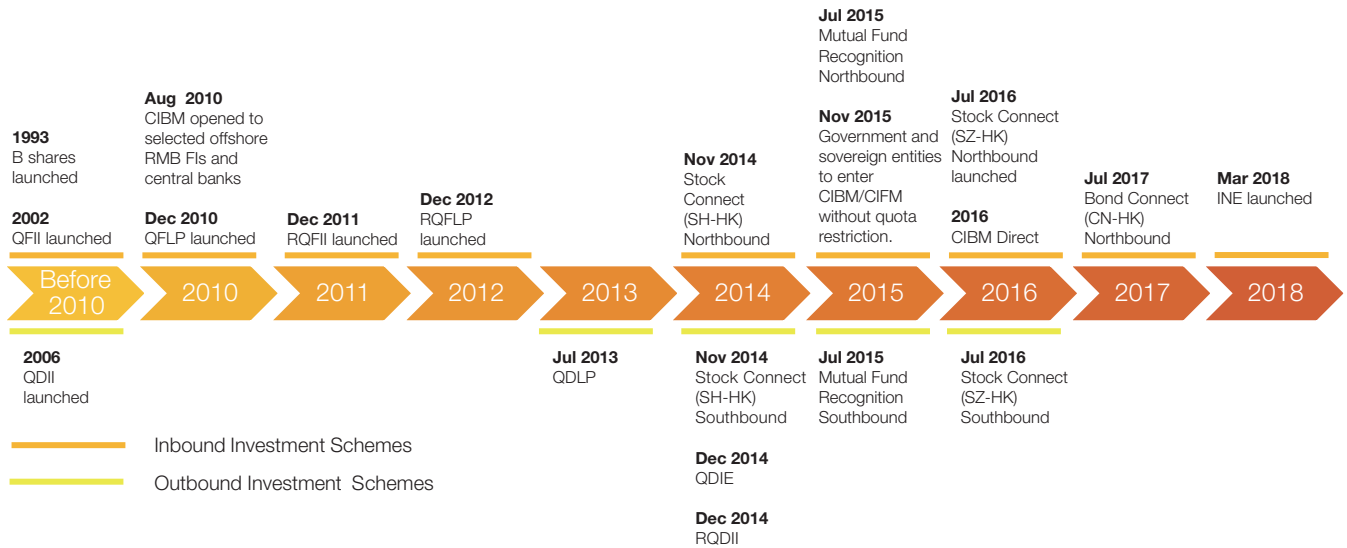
1993
B shares launched

2002
QFII launched

Aug 2010
CIBM opened to selected offshore RMB FIs and central banks

Dec 2010
QFLP launched

Dec 2011
RQFII launched

Dec 2012
RQFLP launched

Nov 2014
Stock Connect (SH-HK) Northbound

Jul 2015
Mutual Fund Recognition Northbound

Nov 2015
Government and sovereign entities to enter CIBM/CIFM without quota restriction.

Jul 2016
Stock Connect (SZ-HK) Northbound launched

2016
CIBM Direct

Jul 2017
Bond Connect (CN-HK) Northbound

Mar 2018
INE launched

Before 2010

2010

2011

2012

2013

2014

2015

2016

2017

2018

2006
QDII launched

Jul 2013
QDLP

Nov 2014
Stock Connect (SH-HK) Southbound

Dec 2014
QDIE

Dec 2014
RQDII

Jul 2015
Mutual Fund Recognition Southbound

Jul 2016
Stock Connect (SZ-HK) Southbound

Inbound Investment Schemes

Outbound Investment Schemes